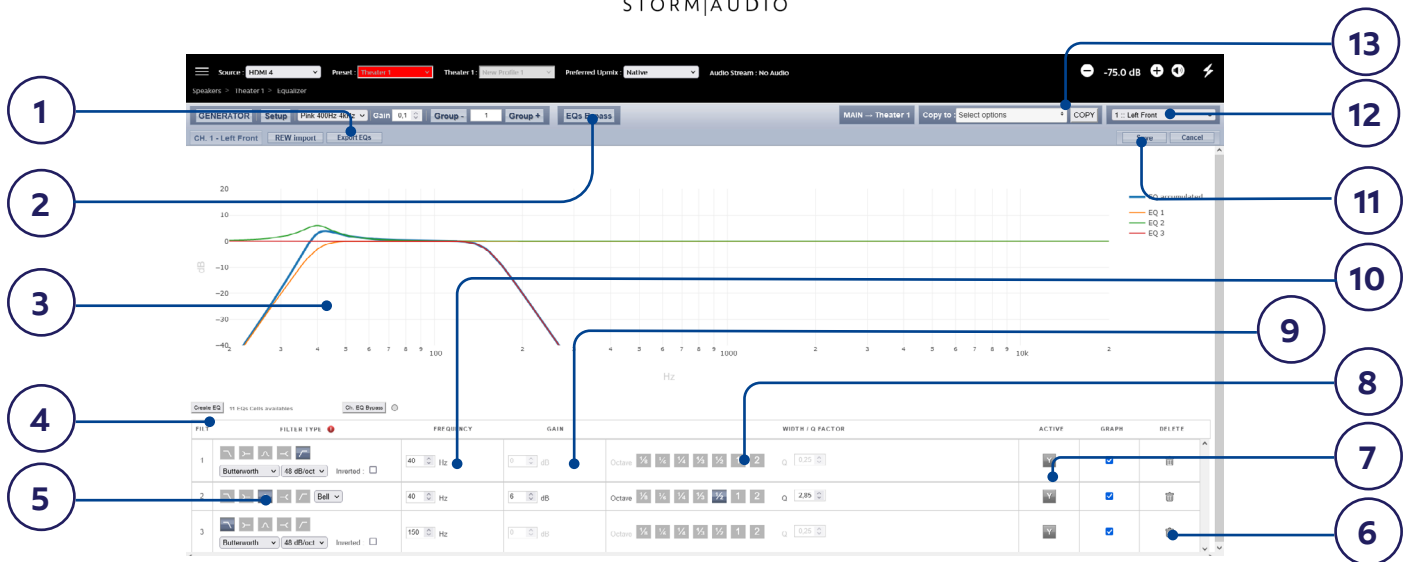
STORM|AUDIO

Source : HDMI 4 Preset : Theater 1 Theater 1 : New Profile 1 Preferred Upmix : Native Audio Stream : No Audio

-75.0 dB

Speakers > Theater 1 > Equalizer

GENERATOR Setup Pink 400Hz 4kHz Gain 0,1 Group - 1 Group + EQs Bypass MAIN → Theater 1 Copy to : Select options COPY 1 :: Left Front

CH. 1 - Left Front REW import Export EQs Save Cancel

20
0
-10
-20
-30
-40
dB
2 3 4 5 6 7 8 9 100 2 3 4 5 6 7 8 9 1000 2 3 4 5 6 7 8 9 10k 2
Hz

EQ accumulated
EQ 1
EQ 2
EQ 3

Create EQ 11 EQs Cells available Ch. EQ Bypass

| FILT | FILTER TYPE | FREQUENCY | GAIN | WIDTH / Q FACTOR | ACTIVE | GRAPH | DELETE |
|---|---|---|---|---|---|---|---|
| 1 | Butterworth 48 dB/oct Inverted | 40 Hz | 0 dB | Octave 1/6 1/5 1/4 1/3 1/2 1 2 Q 0,25 | | | |
| 2 | Bell | 40 Hz | 6 dB | Octave 1/6 1/5 1/4 1/3 1/2 1 2 Q 2,85 | | | |
| 3 | Butterworth 48 dB/oct Inverted | 150 Hz | 0 dB | Octave 1/6 1/5 1/4 1/3 1/2 1 2 Q 0,25 | | | |

1 2 3 4 5 6 7 8 9 10 11 12 13